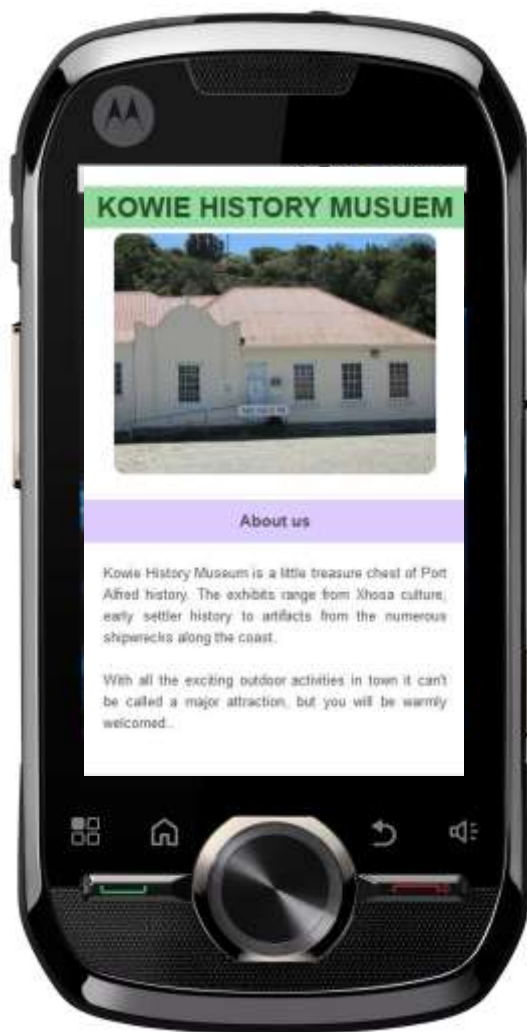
KOWIE HISTORY MUSUEM

About us

Kowie History Museum is a little treasure chest of Port Alfred history. The exhibits range from Xhosa culture, early settler history to artifacts from the numerous shipwrecks along the coast.

With all the exciting outdoor activities in town it can't be called a major attraction, but you will be warmly welcomed..